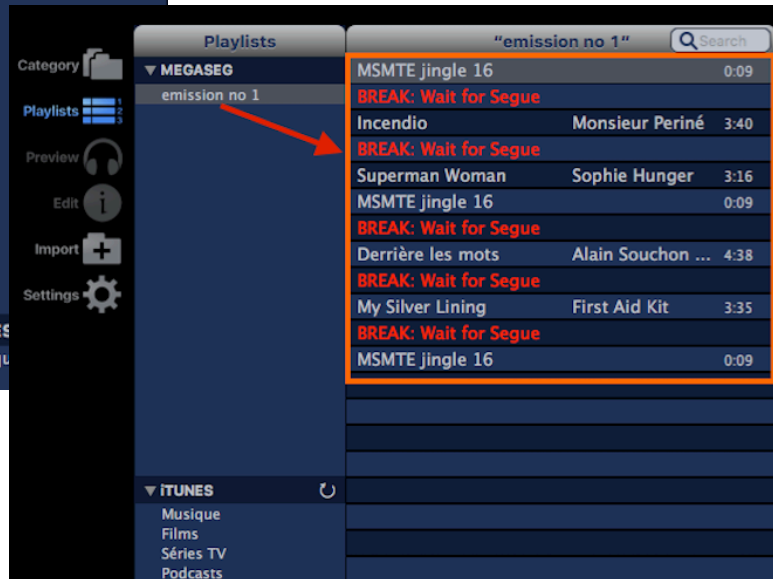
Category

Playlists

Preview

Edit

Import

Settings

Playlists

▼ MEGASEG

emission no 1

"emission no 1"

Search

| | | |
|---|---|---|
| MSMTE jingle 16 | | 0:09 |
| BREAK: Wait for Segue | | |
| Incendio | Monsieur Periné | 3:40 |
| BREAK: Wait for Segue | | |
| Superman Woman | Sophie Hunger | 3:16 |
| MSMTE jingle 16 | | 0:09 |
| BREAK: Wait for Segue | | |
| Derrière les mots | Alain Souchon ... | 4:38 |
| BREAK: Wait for Segue | | |
| My Silver Lining | First Aid Kit | 3:35 |
| BREAK: Wait for Segue | | |
| MSMTE jingle 16 | | 0:09 |

▼ iTUNES

Musique

Films

Séries TV

Podcasts